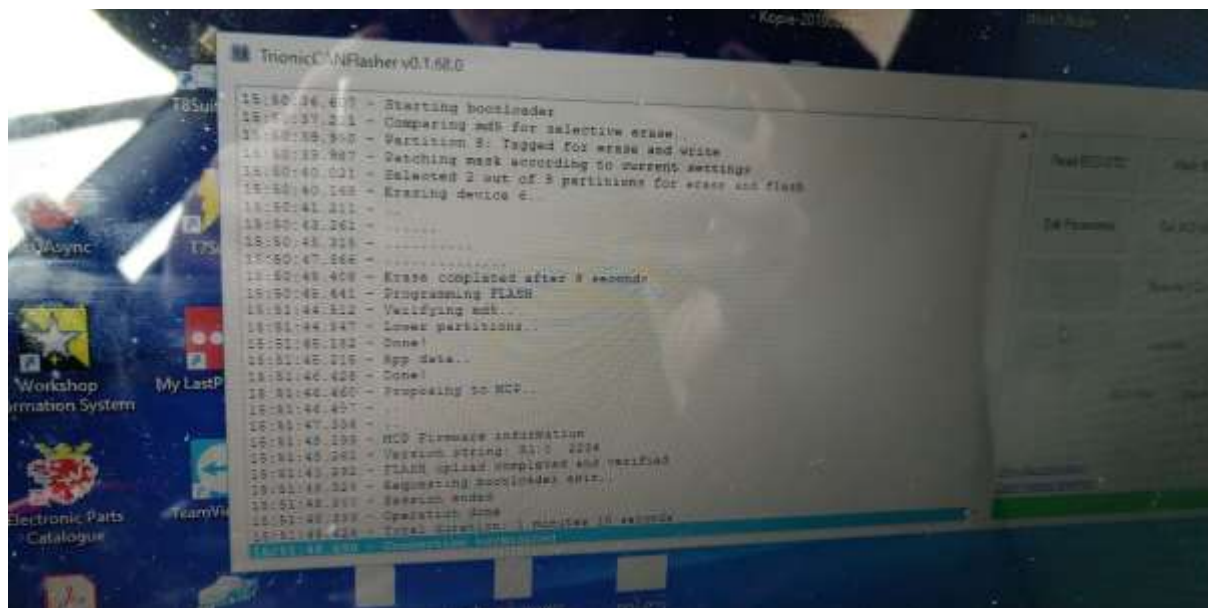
Kopie-2019

TrionicCANFlasher v0.1.68.0

T8Sui

15:50:36.6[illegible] - Starting bootloader
15:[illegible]:37.2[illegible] - Comparing md5 for selective erase..
15:50:38.9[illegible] - Partition 8: Tagged for erase and write
15:50:39.9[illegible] - Patching mask according to current settings
15:50:40.0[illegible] - Selected 2 out of 8 partitions for erase and flash
15:50:40.1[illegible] - Erasing device 6..
15:50:41.211 - ..
15:50:42.261 - ......
15:50:45.316 - ...........
15:50:47.366 - ...............
15:50:48.408 - Erase completed after 8 seconds
15:50:48.441 - Programming FLASH
15:51:44.112 - Verifying md5..
15:51:44.147 - Lower partitions..
15:51:45.182 - Done!
15:51:45.216 - App data..
15:51:46.428 - Done!
15:51:46.460 - Proposing to MCP..
15:51:46.497 - .
15:51:47.306 - .
15:51:48.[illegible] - MCP Firmware information
15:51:48.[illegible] - Version string: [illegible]
15:51:48.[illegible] - FLASH upload completed and verified
15:51:48.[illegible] - Requesting bootloader exit..
15:51:48.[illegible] - Session ended
15:51:48.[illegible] - Operation done
15:51:48.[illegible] - Total duration: 1 minutes 10 seconds
15:51:48.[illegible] - Connection terminated

Read ECU/CPU
Edit Parameters

Async
T7S
Workshop
rmation System
My LastP
Electronic Parts Catalogue
TeamVi